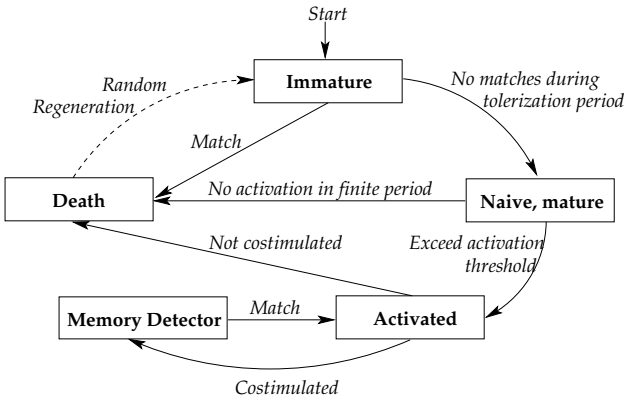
Start

Random Regeneration

Immature

No matches during tolerization period

Match

Death

No activation in finite period

Naive, mature

Not costimulated

Exceed activation threshold

Memory Detector

Match

Activated

Costimulated